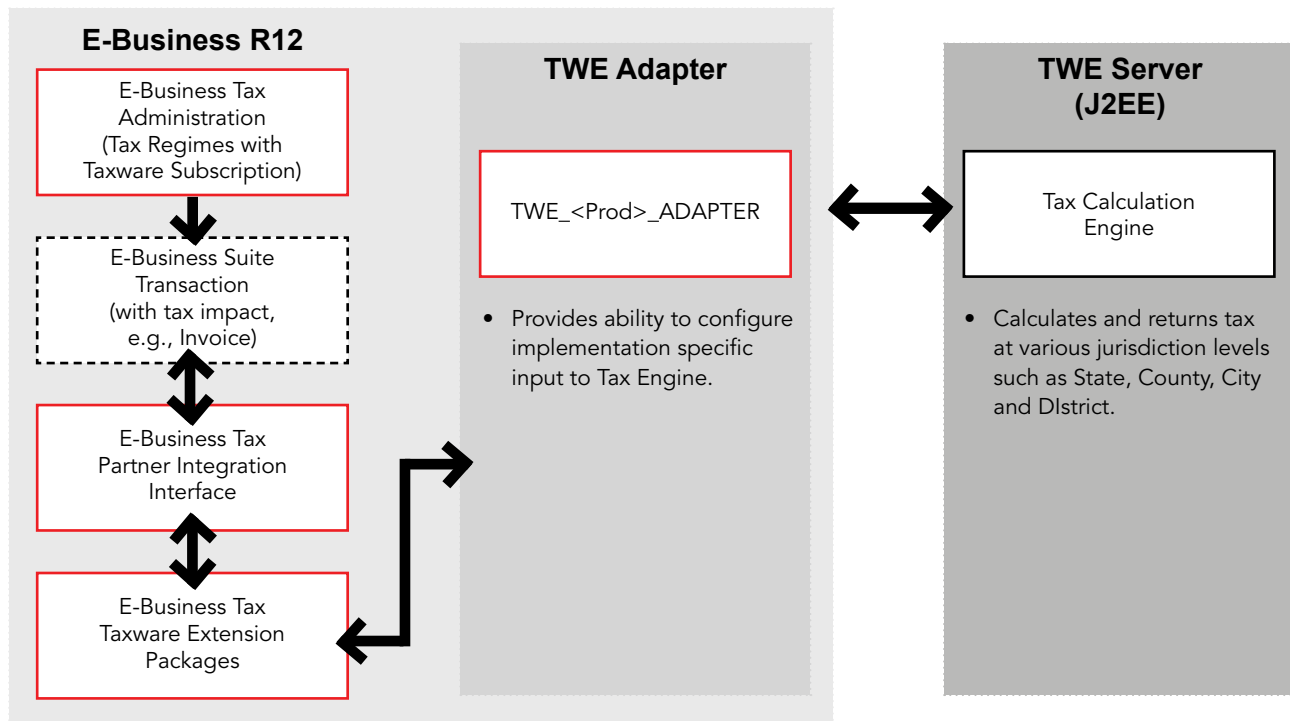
E-Business R12

E-Business Tax Administration (Tax Regimes with Taxware Subscription)

E-Business Suite Transaction (with tax impact, e.g., Invoice)

E-Business Tax Partner Integration Interface

E-Business Tax Taxware Extension Packages

TWE Adapter

TWE_<Prod>_ADAPTER

• Provides ability to configure implementation specific input to Tax Engine.

TWE Server (J2EE)

Tax Calculation Engine

• Calculates and returns tax at various jurisdiction levels such as State, County, City and DIstrict.